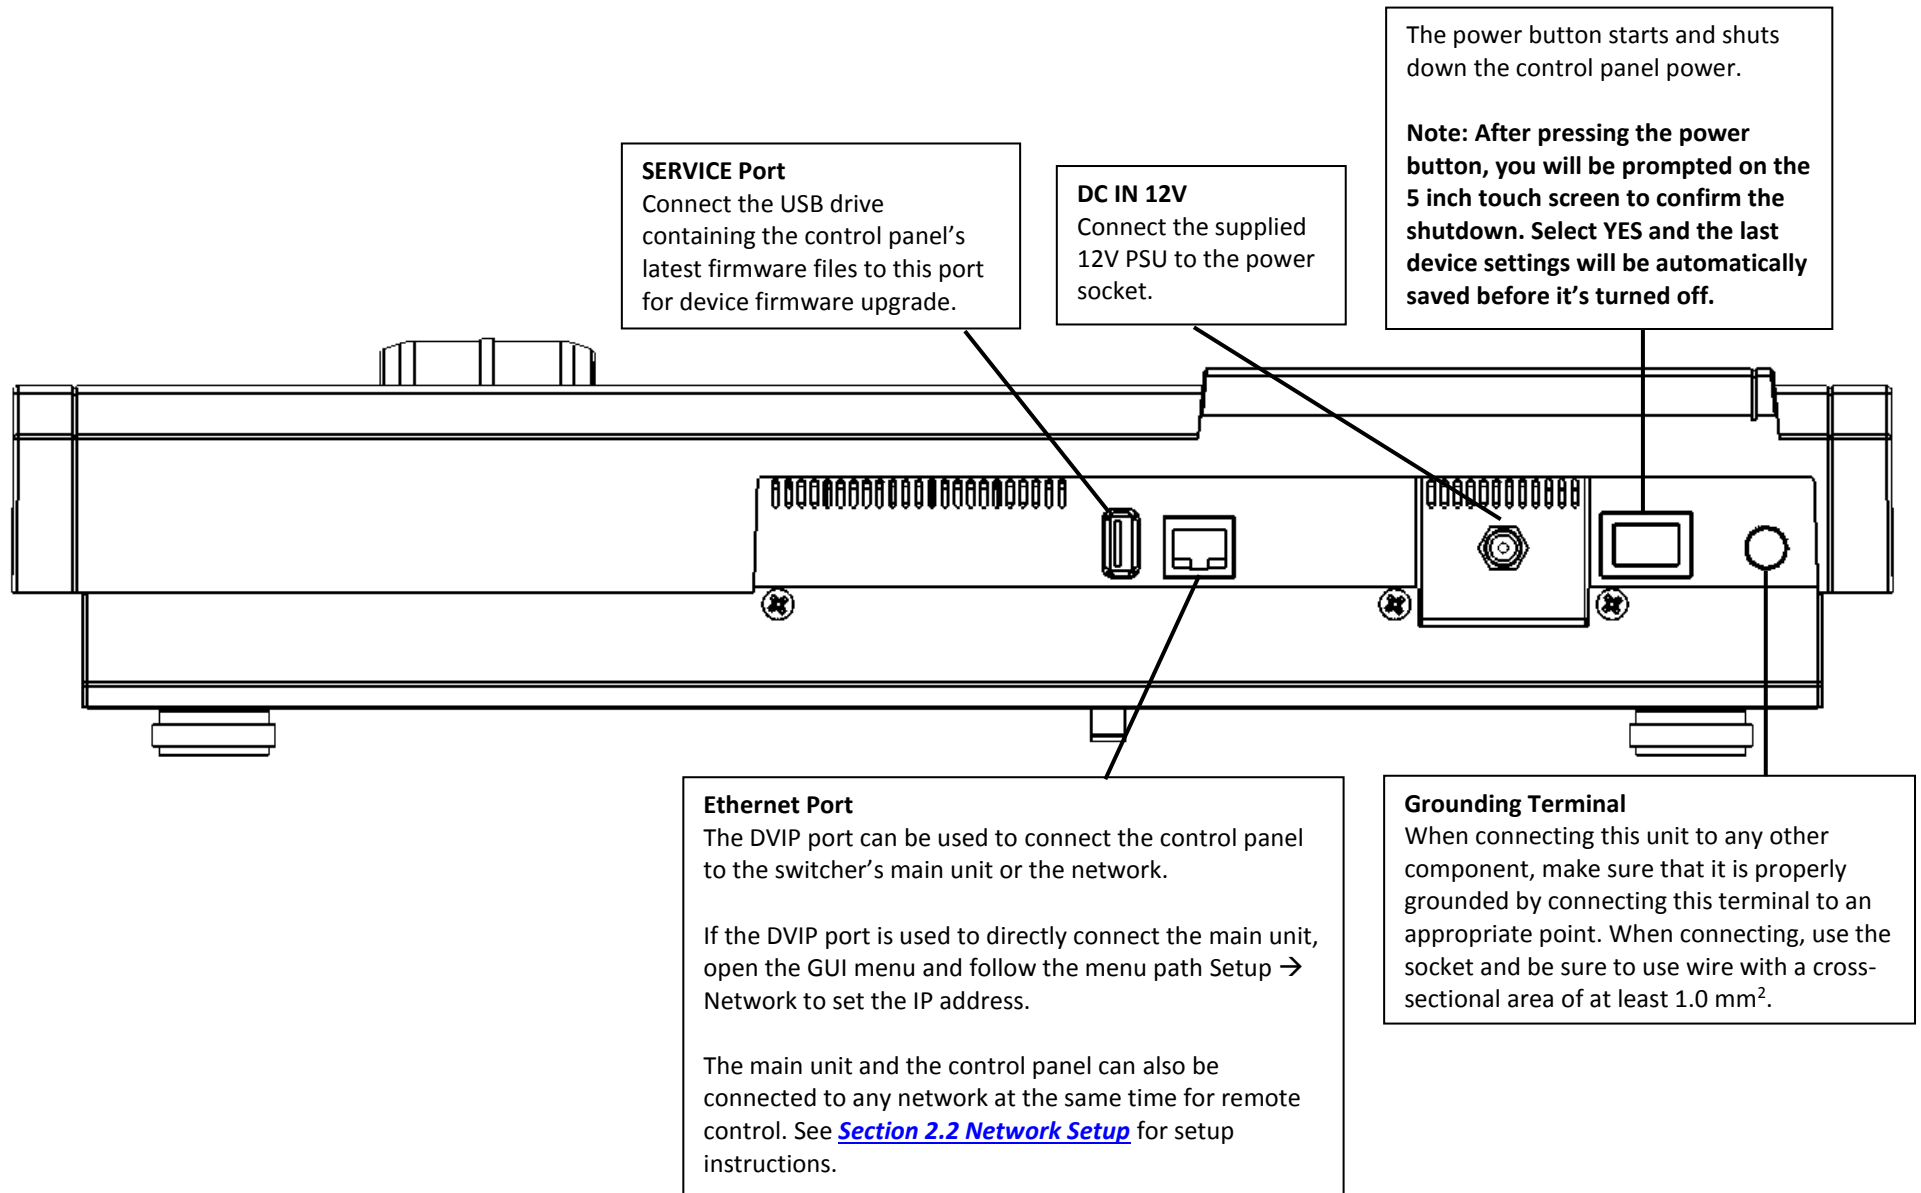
The power button starts and shuts down the control panel power.

**Note: After pressing the power button, you will be prompted on the 5 inch touch screen to confirm the shutdown. Select YES and the last device settings will be automatically saved before it's turned off.**

**SERVICE Port**
Connect the USB drive containing the control panel's latest firmware files to this port for device firmware upgrade.

**DC IN 12V**
Connect the supplied 12V PSU to the power socket.

**Ethernet Port**
The DVIP port can be used to connect the control panel to the switcher's main unit or the network.

If the DVIP port is used to directly connect the main unit, open the GUI menu and follow the menu path Setup → Network to set the IP address.

The main unit and the control panel can also be connected to any network at the same time for remote control. See *Section 2.2 Network Setup* for setup instructions.

**Grounding Terminal**
When connecting this unit to any other component, make sure that it is properly grounded by connecting this terminal to an appropriate point. When connecting, use the socket and be sure to use wire with a cross-sectional area of at least 1.0 mm$^2$.